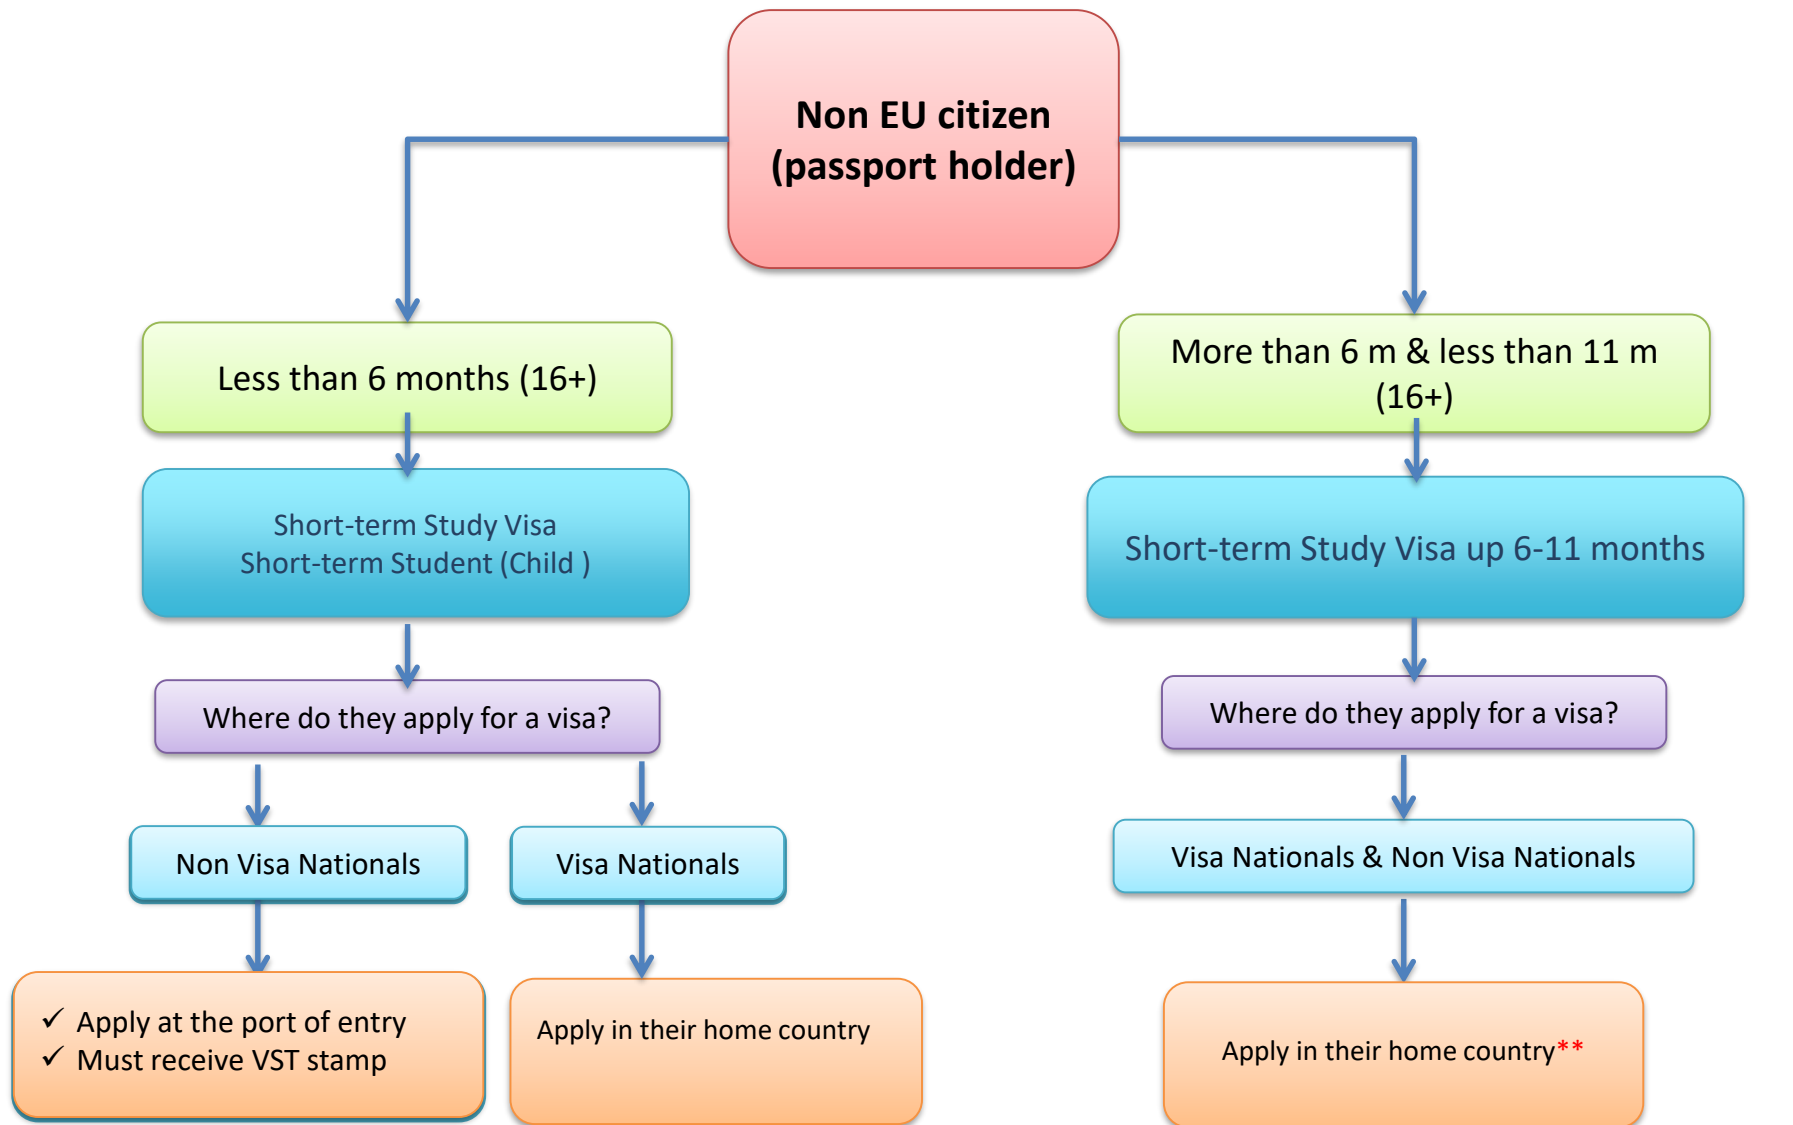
Non EU citizen
(passport holder)

Less than 6 months (16+)

Short-term Study Visa
Short-term Student (Child )

Where do they apply for a visa?

Non Visa Nationals

✓ Apply at the port of entry
✓ Must receive VST stamp

Visa Nationals

Apply in their home country

More than 6 m & less than 11 m
(16+)

Short-term Study Visa up 6-11 months

Where do they apply for a visa?

Visa Nationals & Non Visa Nationals

Apply in their home country**